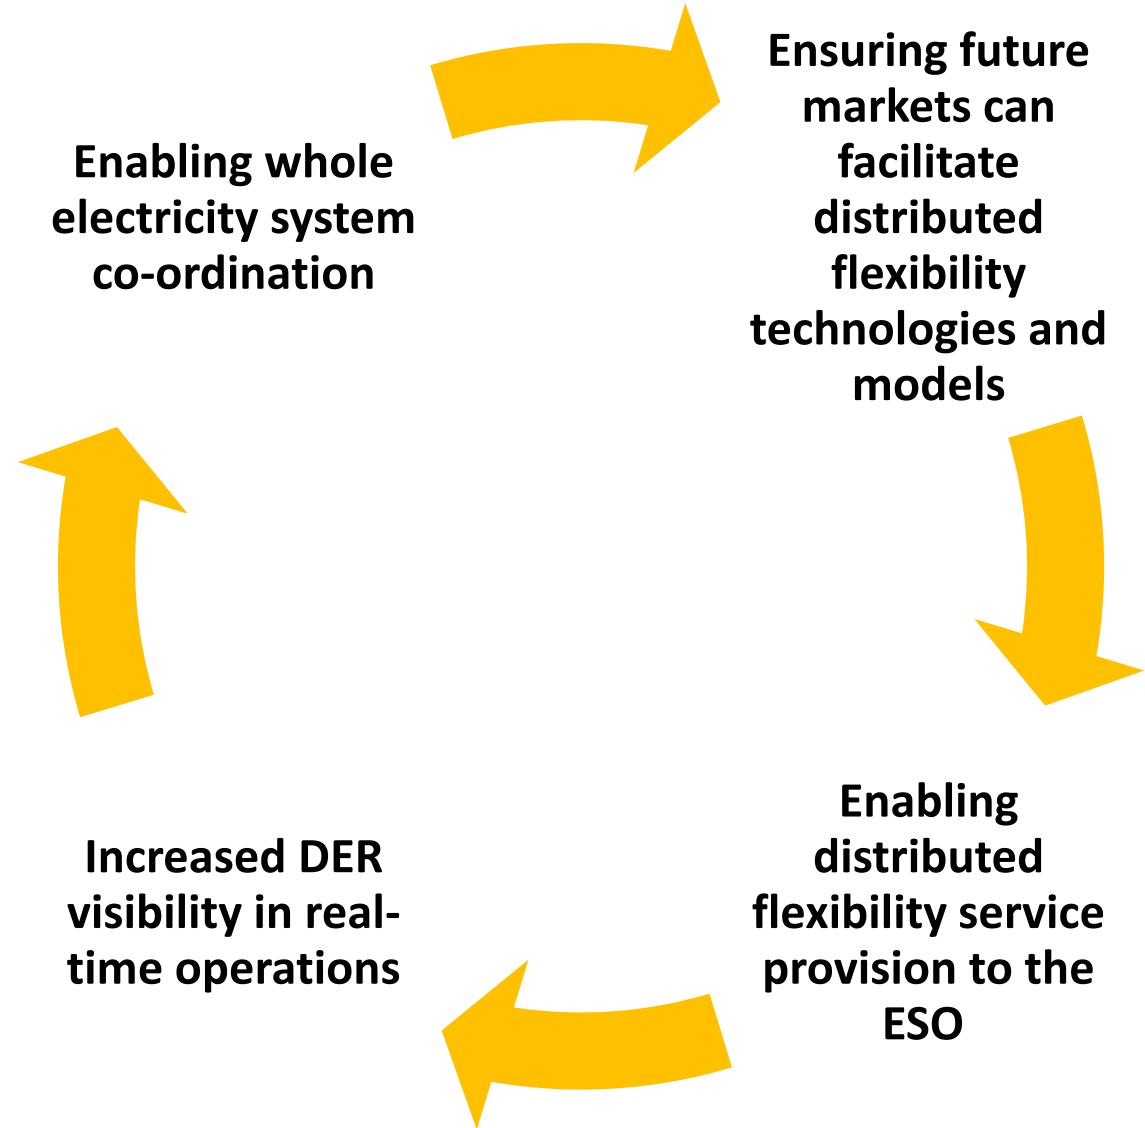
Enabling whole electricity system co-ordination

Ensuring future markets can facilitate distributed flexibility technologies and models

Enabling distributed flexibility service provision to the ESO

Increased DER visibility in real-time operations